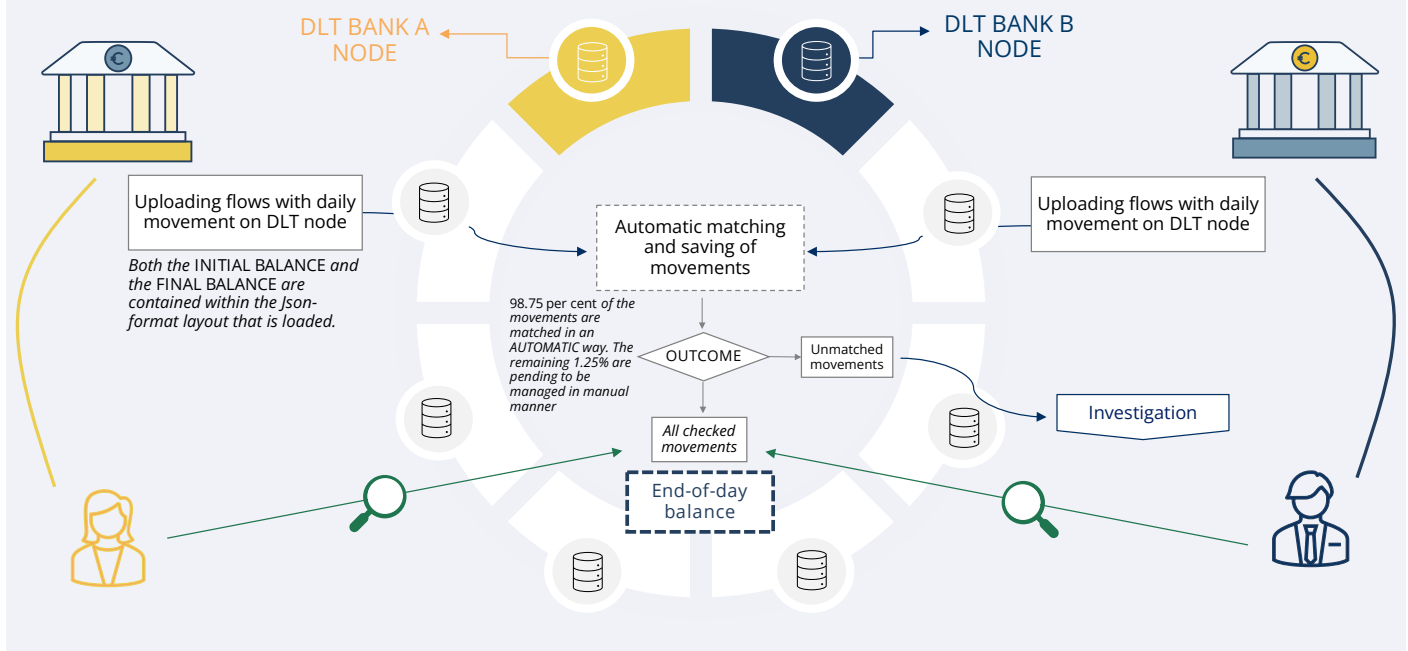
DLT BANK A NODE

DLT BANK B NODE

Uploading flows with daily movement on DLT node

Both the INITIAL BALANCE and the FINAL BALANCE are contained within the Json-format layout that is loaded.

Automatic matching and saving of movements

Uploading flows with daily movement on DLT node

98.75 per cent of the movements are matched in an AUTOMATIC way. The remaining 1.25% are pending to be managed in manual manner

OUTCOME

Unmatched movements

Investigation

All checked movements

End-of-day balance